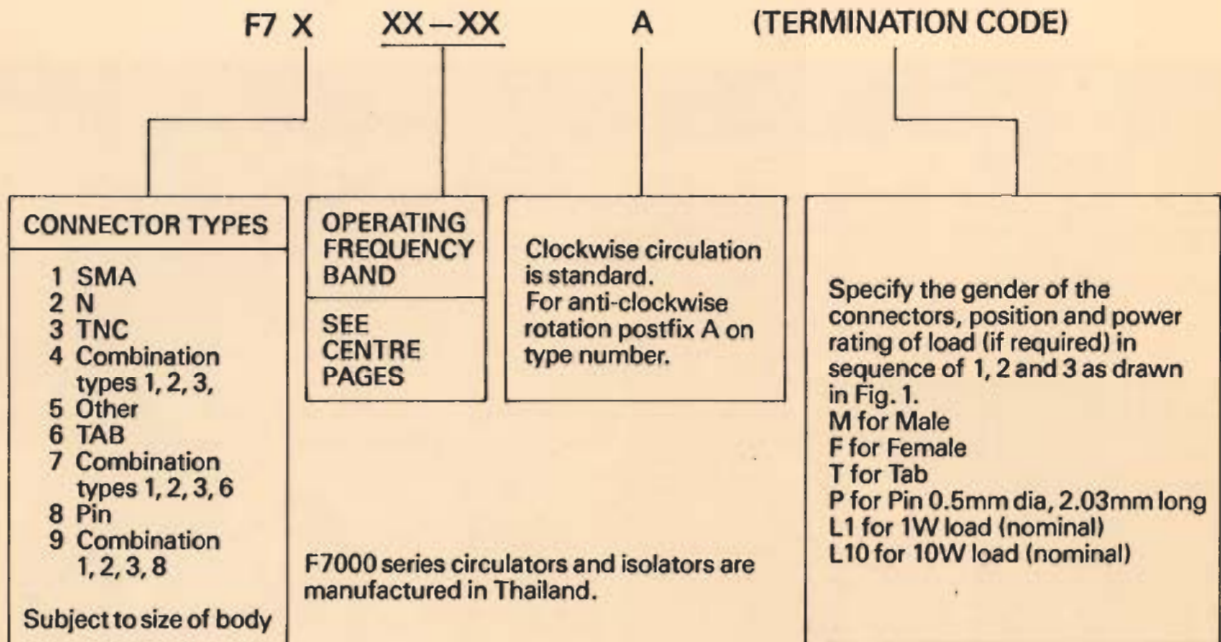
F7 X XX – XX A (TERMINATION CODE)

CONNECTOR TYPES

1 SMA
2 N
3 TNC
4 Combination types 1, 2, 3,
5 Other
6 TAB
7 Combination types 1, 2, 3, 6
8 Pin
9 Combination 1, 2, 3, 8

Subject to size of body

OPERATING FREQUENCY BAND

SEE CENTRE PAGES

Clockwise circulation is standard.
For anti-clockwise rotation postfix A on type number.

Specify the gender of the connectors, position and power rating of load (if required) in sequence of 1, 2 and 3 as drawn in Fig. 1.
M for Male
F for Female
T for Tab
P for Pin 0.5mm dia, 2.03mm long
L1 for 1W load (nominal)
L10 for 10W load (nominal)

F7000 series circulators and isolators are manufactured in Thailand.